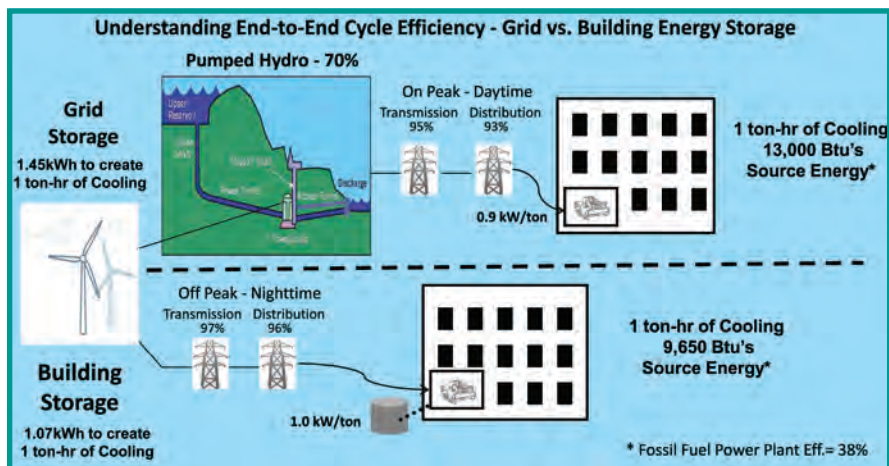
Understanding End-to-End Cycle Efficiency - Grid vs. Building Energy Storage

Pumped Hydro - 70%

Grid Storage
1.45kWh to create 1 ton-hr of Cooling

Upper Reservoir

Discharge

On Peak - Daytime
Transmission 95%
Distribution 93%

0.9 kW/ton

1 ton-hr of Cooling
13,000 Btu's
Source Energy*

Off Peak - Nighttime
Transmission 97%
Distribution 96%

1.0 kW/ton

1 ton-hr of Cooling
9,650 Btu's
Source Energy*

Building Storage
1.07kWh to create 1 ton-hr of Cooling

* Fossil Fuel Power Plant Eff.= 38%